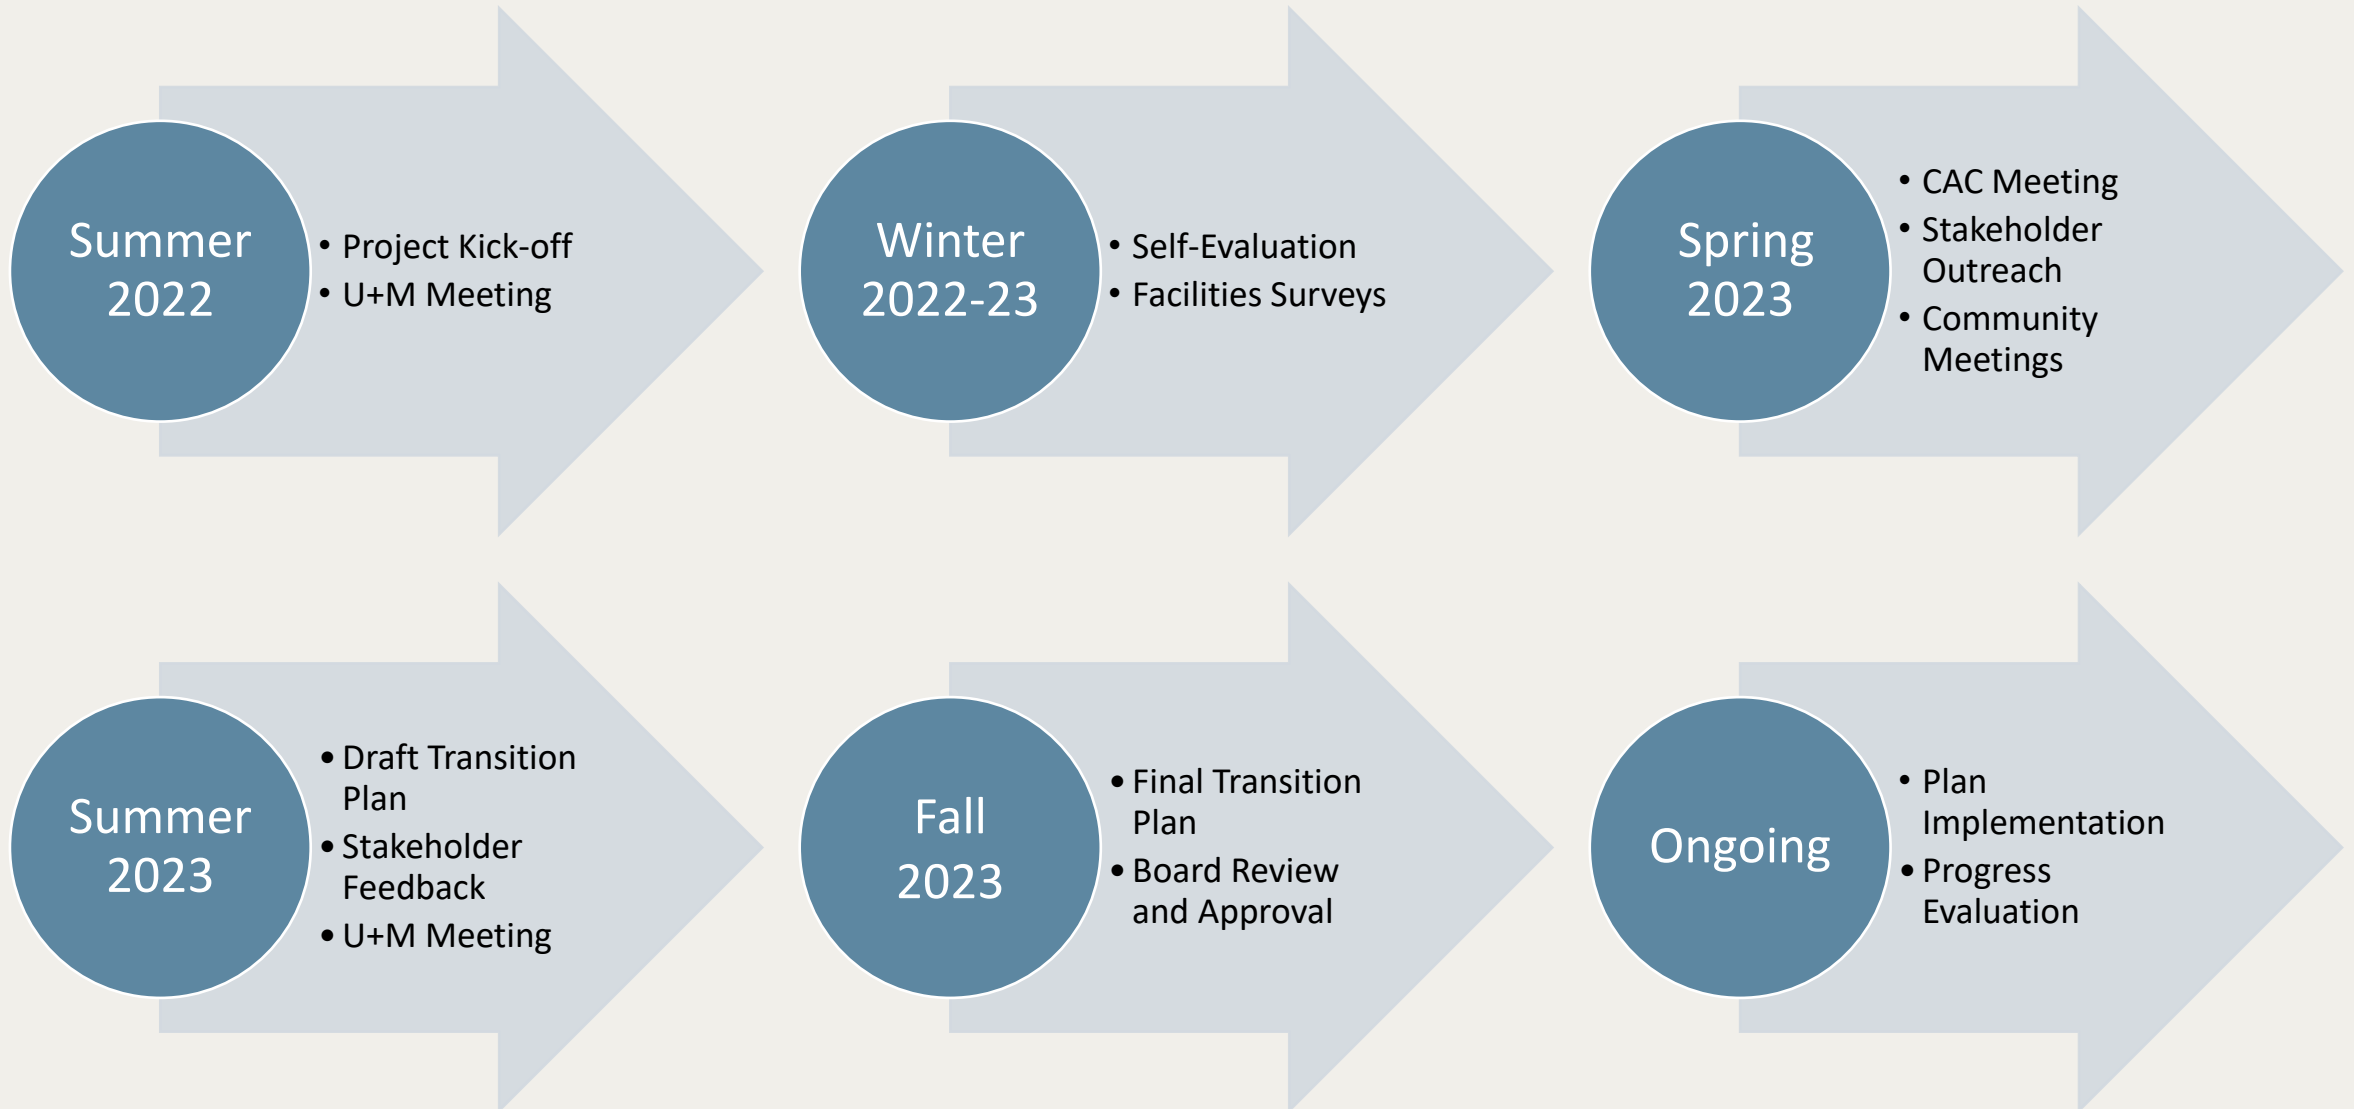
Summer 2022

• Project Kick-off
• U+M Meeting

Winter 2022-23

• Self-Evaluation
• Facilities Surveys

Spring 2023

• CAC Meeting
• Stakeholder Outreach
• Community Meetings

Summer 2023

• Draft Transition Plan
• Stakeholder Feedback
• U+M Meeting

Fall 2023

• Final Transition Plan
• Board Review and Approval

Ongoing

• Plan Implementation
• Progress Evaluation